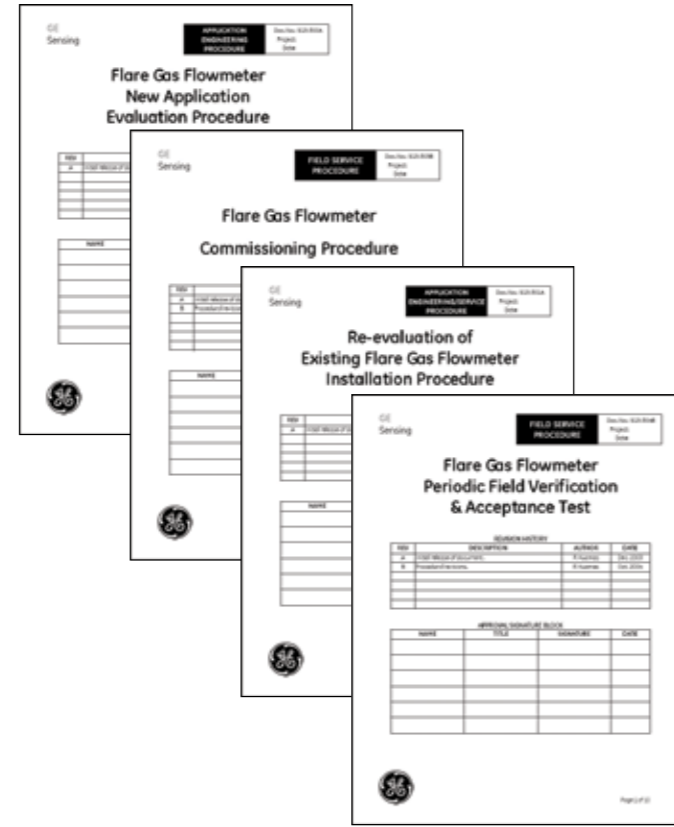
GE
Sensing

APPLICATION ENGINEERING PROCEDURE

Doc.No.: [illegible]
Project:
Date:

Flare Gas Flowmeter
New Application
Evaluation Procedure

| REV | |
|---|---|
| A | Initial release of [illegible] |
| | |
| | |
| | |
| | |

| NAME |
|---|
| |
| |
| |
| |
| |
| |

GE
Sensing

FIELD SERVICE PROCEDURE

Doc.No.: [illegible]
Project:
Date:

Flare Gas Flowmeter
Commissioning Procedure

| REV | |
|---|---|
| A | Initial release of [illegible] |
| B | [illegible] |
| | |
| | |
| | |

| NAME |
|---|
| |
| |
| |
| |
| |
| |

GE
Sensing

APPLICATION ENGINEERING/SERVICE PROCEDURE

Doc.No.: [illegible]
Project:
Date:

Re-evaluation of
Existing Flare Gas Flowmeter
Installation Procedure

| REV | |
|---|---|
| A | Initial release of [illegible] |
| | |
| | |
| | |
| | |

| NAME |
|---|
| |
| |
| |
| |
| |
| |

GE
Sensing

FIELD SERVICE PROCEDURE

Doc.No.: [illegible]
Project:
Date:

Flare Gas Flowmeter
Periodic Field Verification
& Acceptance Test

REVISION HISTORY

| REV | DESCRIPTION | AUTHOR | DATE |
|---|---|---|---|
| A | Initial release of document. | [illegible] | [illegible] |
| B | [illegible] | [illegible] | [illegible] |
| | | | |
| | | | |
| | | | |
| | | | |

APPROVAL SIGNATURE BLOCK

| NAME | TITLE | SIGNATURE | DATE |
|---|---|---|---|
| | | | |
| | | | |
| | | | |
| | | | |
| | | | |
| | | | |
| | | | |

Page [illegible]